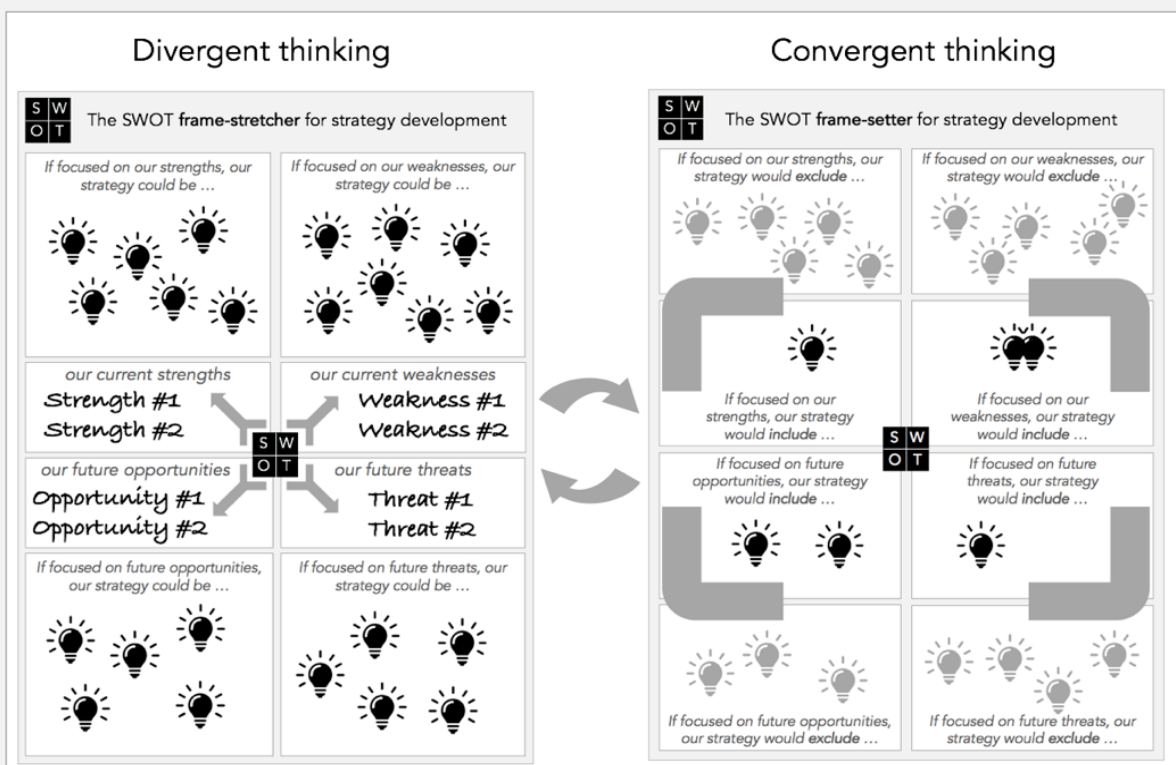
Divergent thinking

S W
O T

The SWOT **frame-stretcher** for strategy development

*If focused on our strengths, our strategy could be …*

*If focused on our weaknesses, our strategy could be …*

*our current strengths*

Strength #1
Strength #2

*our current weaknesses*

Weakness #1
Weakness #2

S W
O T

*our future opportunities*

Opportunity #1
Opportunity #2

*our future threats*

Threat #1
Threat #2

*If focused on future opportunities, our strategy could be …*

*If focused on future threats, our strategy could be …*

Convergent thinking

S W
O T

The SWOT **frame-setter** for strategy development

*If focused on our strengths, our strategy would* ***exclude*** *…*

*If focused on our weaknesses, our strategy would* ***exclude*** *…*

If focused on our strengths, our strategy would *include* …

If focused on our weaknesses, our strategy would *include* …

S W
O T

If focused on future opportunities, our strategy would *include* …

If focused on future threats, our strategy would *include* …

*If focused on future opportunities, our strategy would* ***exclude*** *…*

*If focused on future threats, our strategy would* ***exclude*** *…*